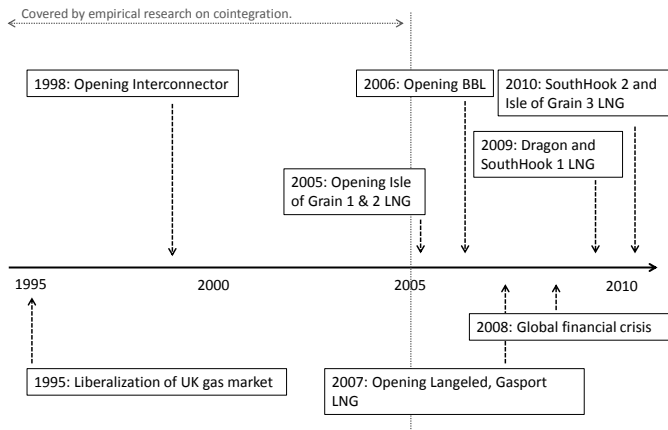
Covered by empirical research on cointegration.

1998: Opening Interconnector

2006: Opening BBL

2010: SouthHook 2 and Isle of Grain 3 LNG

2009: Dragon and SouthHook 1 LNG

2005: Opening Isle of Grain 1 & 2 LNG

1995

2000

2005

2010

2008: Global financial crisis

1995: Liberalization of UK gas market

2007: Opening Langeled, Gasport LNG